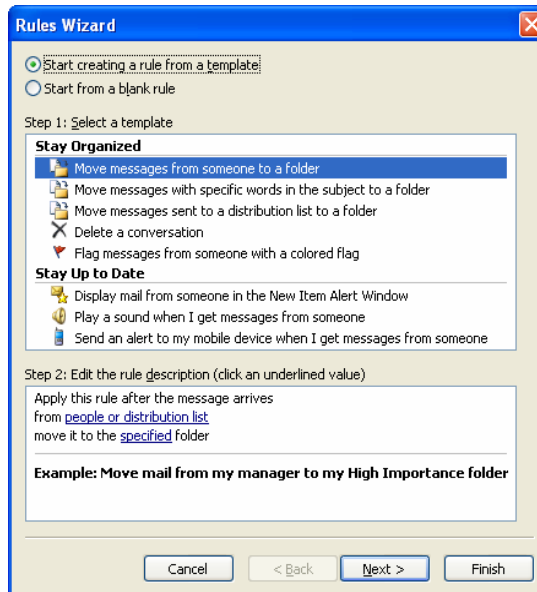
Rules Wizard

Start creating a rule from a template
Start from a blank rule

Step 1: Select a template

Stay Organized
Move messages from someone to a folder
Move messages with specific words in the subject to a folder
Move messages sent to a distribution list to a folder
Delete a conversation
Flag messages from someone with a colored flag
Stay Up to Date
Display mail from someone in the New Item Alert Window
Play a sound when I get messages from someone
Send an alert to my mobile device when I get messages from someone

Step 2: Edit the rule description (click an underlined value)

Apply this rule after the message arrives
from people or distribution list
move it to the specified folder

Example: Move mail from my manager to my High Importance folder

Cancel
< Back
Next >
Finish